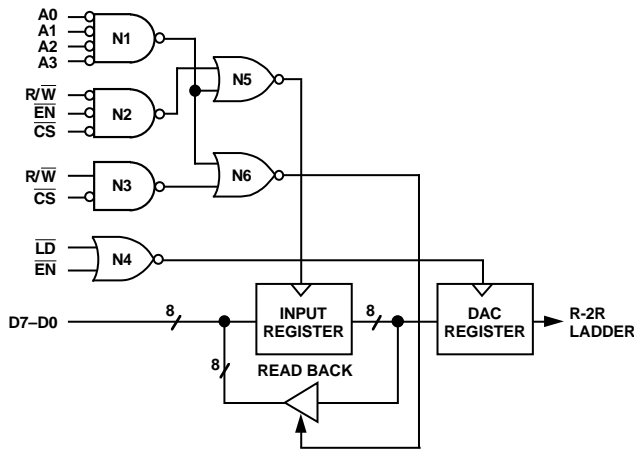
A0
A1
A2
A3
N1
R/$\overline{W}$
$\overline{EN}$
$\overline{CS}$
N2
N5
R/$\overline{W}$
$\overline{CS}$
N3
N6
$\overline{LD}$
$\overline{EN}$
N4
D7–D0
8
INPUT REGISTER
8
DAC REGISTER
R-2R LADDER
8
READ BACK